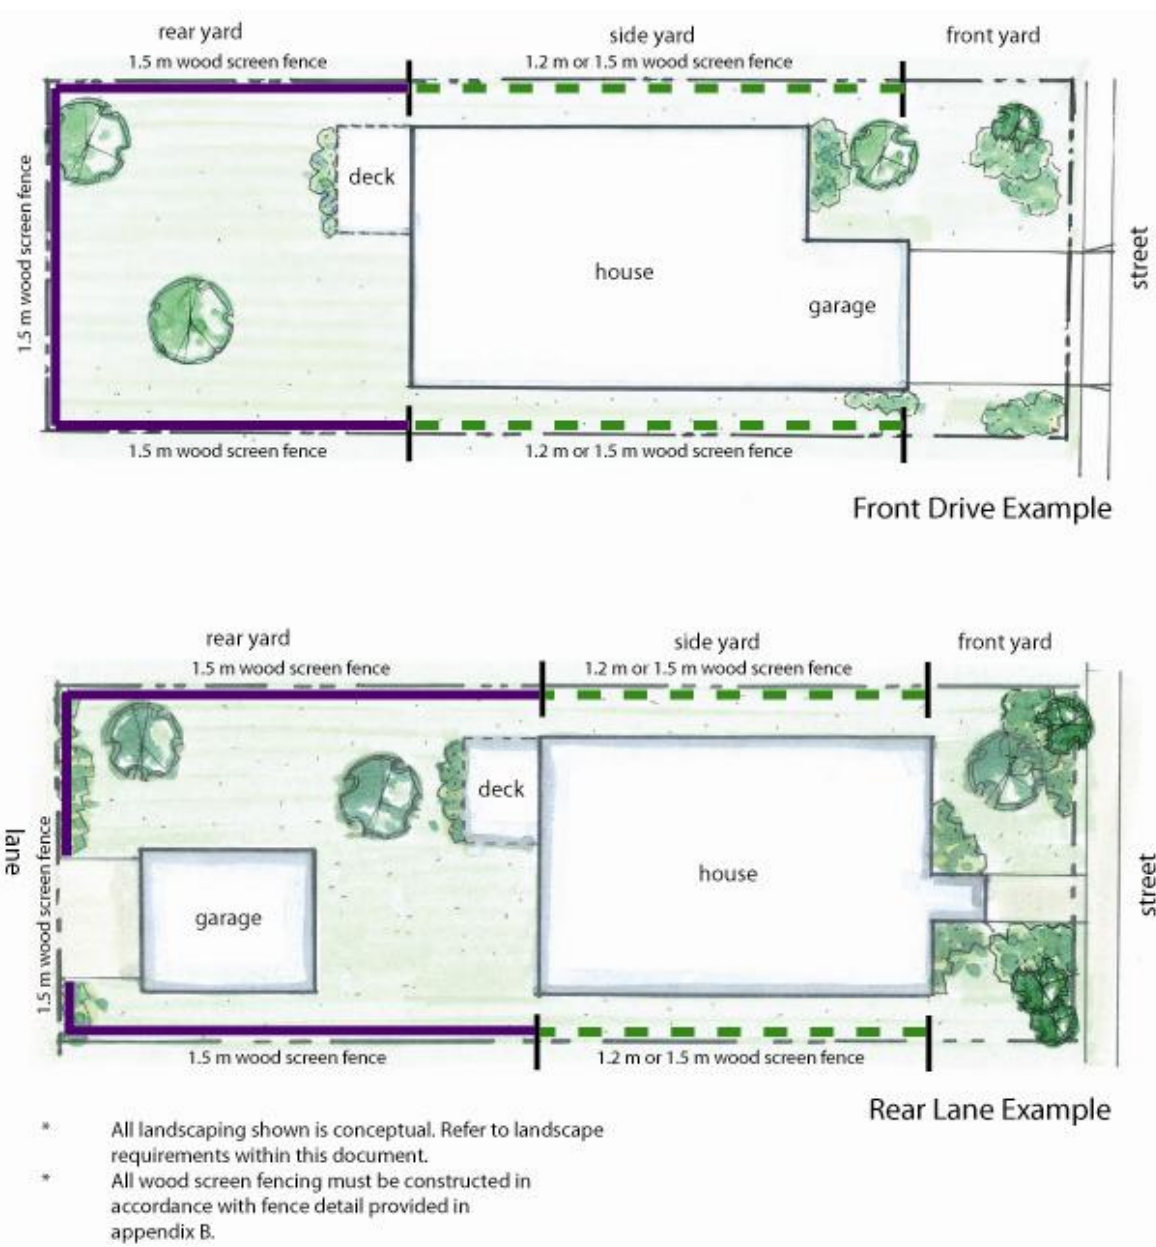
rear yard
1.5 m wood screen fence

side yard
1.2 m or 1.5 m wood screen fence

front yard

1.5 m wood screen fence

deck

house

garage

street

1.5 m wood screen fence

1.2 m or 1.5 m wood screen fence

Front Drive Example

rear yard
1.5 m wood screen fence

side yard
1.2 m or 1.5 m wood screen fence

front yard

lane

1.5 m wood screen fence

deck

garage

house

street

1.5 m wood screen fence

1.2 m or 1.5 m wood screen fence

Rear Lane Example

* All landscaping shown is conceptual. Refer to landscape requirements within this document.

* All wood screen fencing must be constructed in accordance with fence detail provided in appendix B.